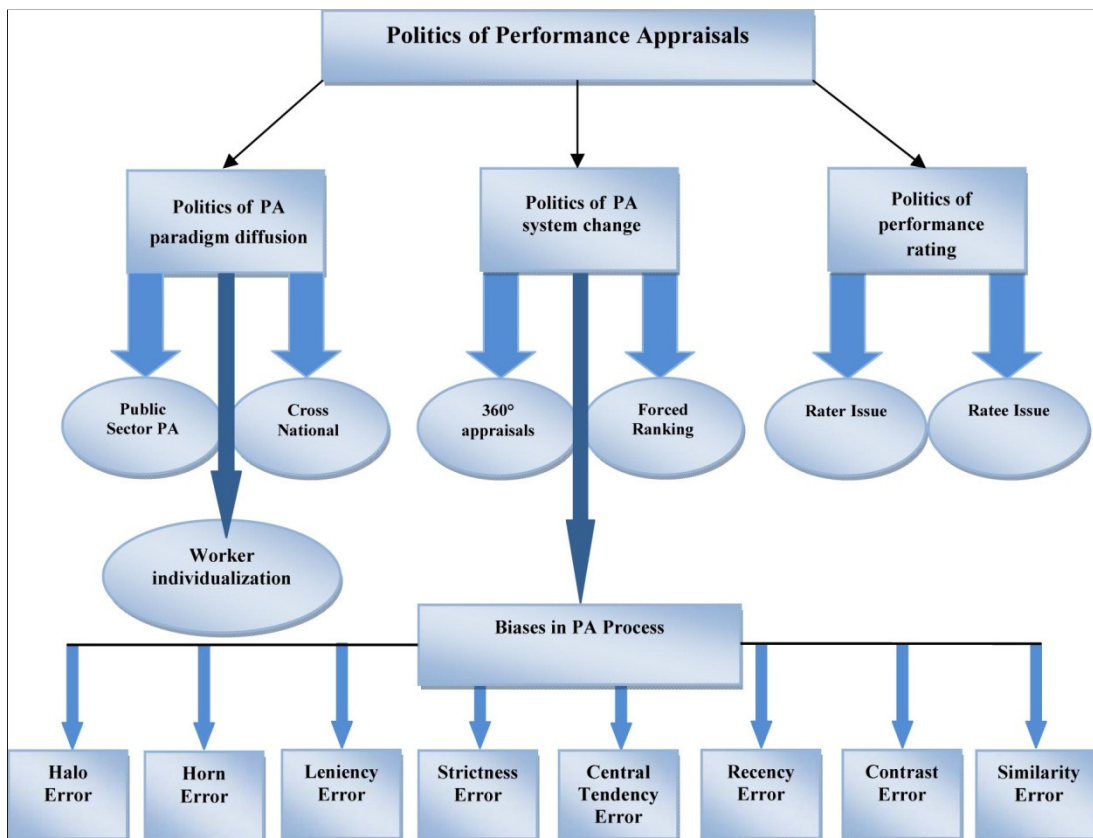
Politics of Performance Appraisals

Politics of PA paradigm diffusion

Politics of PA system change

Politics of performance rating

Public Sector PA

Cross National

360° appraisals

Forced Ranking

Rater Issue

Ratee Issue

Worker individualization

Biases in PA Process

Halo Error

Horn Error

Leniency Error

Strictness Error

Central Tendency Error

Recency Error

Contrast Error

Similarity Error